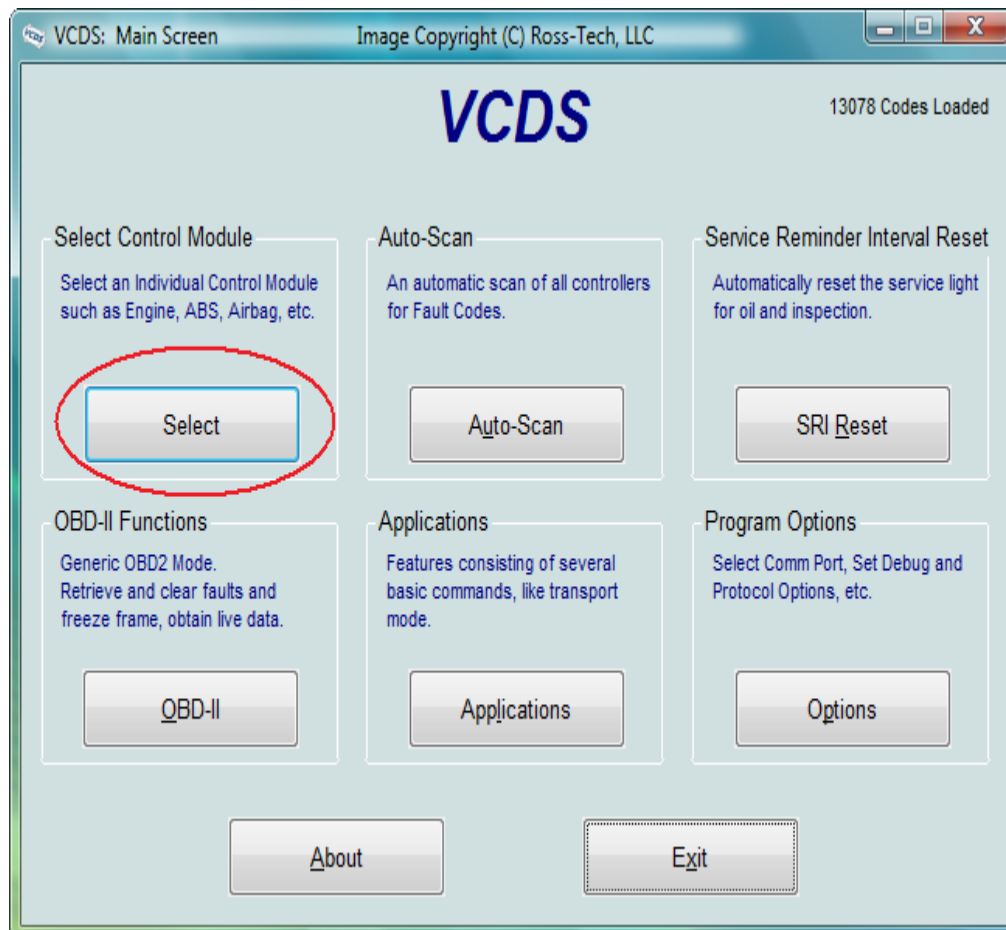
VCDS: Main Screen

Image Copyright (C) Ross-Tech, LLC

VCDS

13078 Codes Loaded

Select Control Module

Select an Individual Control Module such as Engine, ABS, Airbag, etc.

Select

Auto-Scan

An automatic scan of all controllers for Fault Codes.

Auto-Scan

Service Reminder Interval Reset

Automatically reset the service light for oil and inspection.

SRI Reset

OBD-II Functions

Generic OBD2 Mode. Retrieve and clear faults and freeze frame, obtain live data.

OBD-II

Applications

Features consisting of several basic commands, like transport mode.

Applications

Program Options

Select Comm Port, Set Debug and Protocol Options, etc.

Options

About

Exit